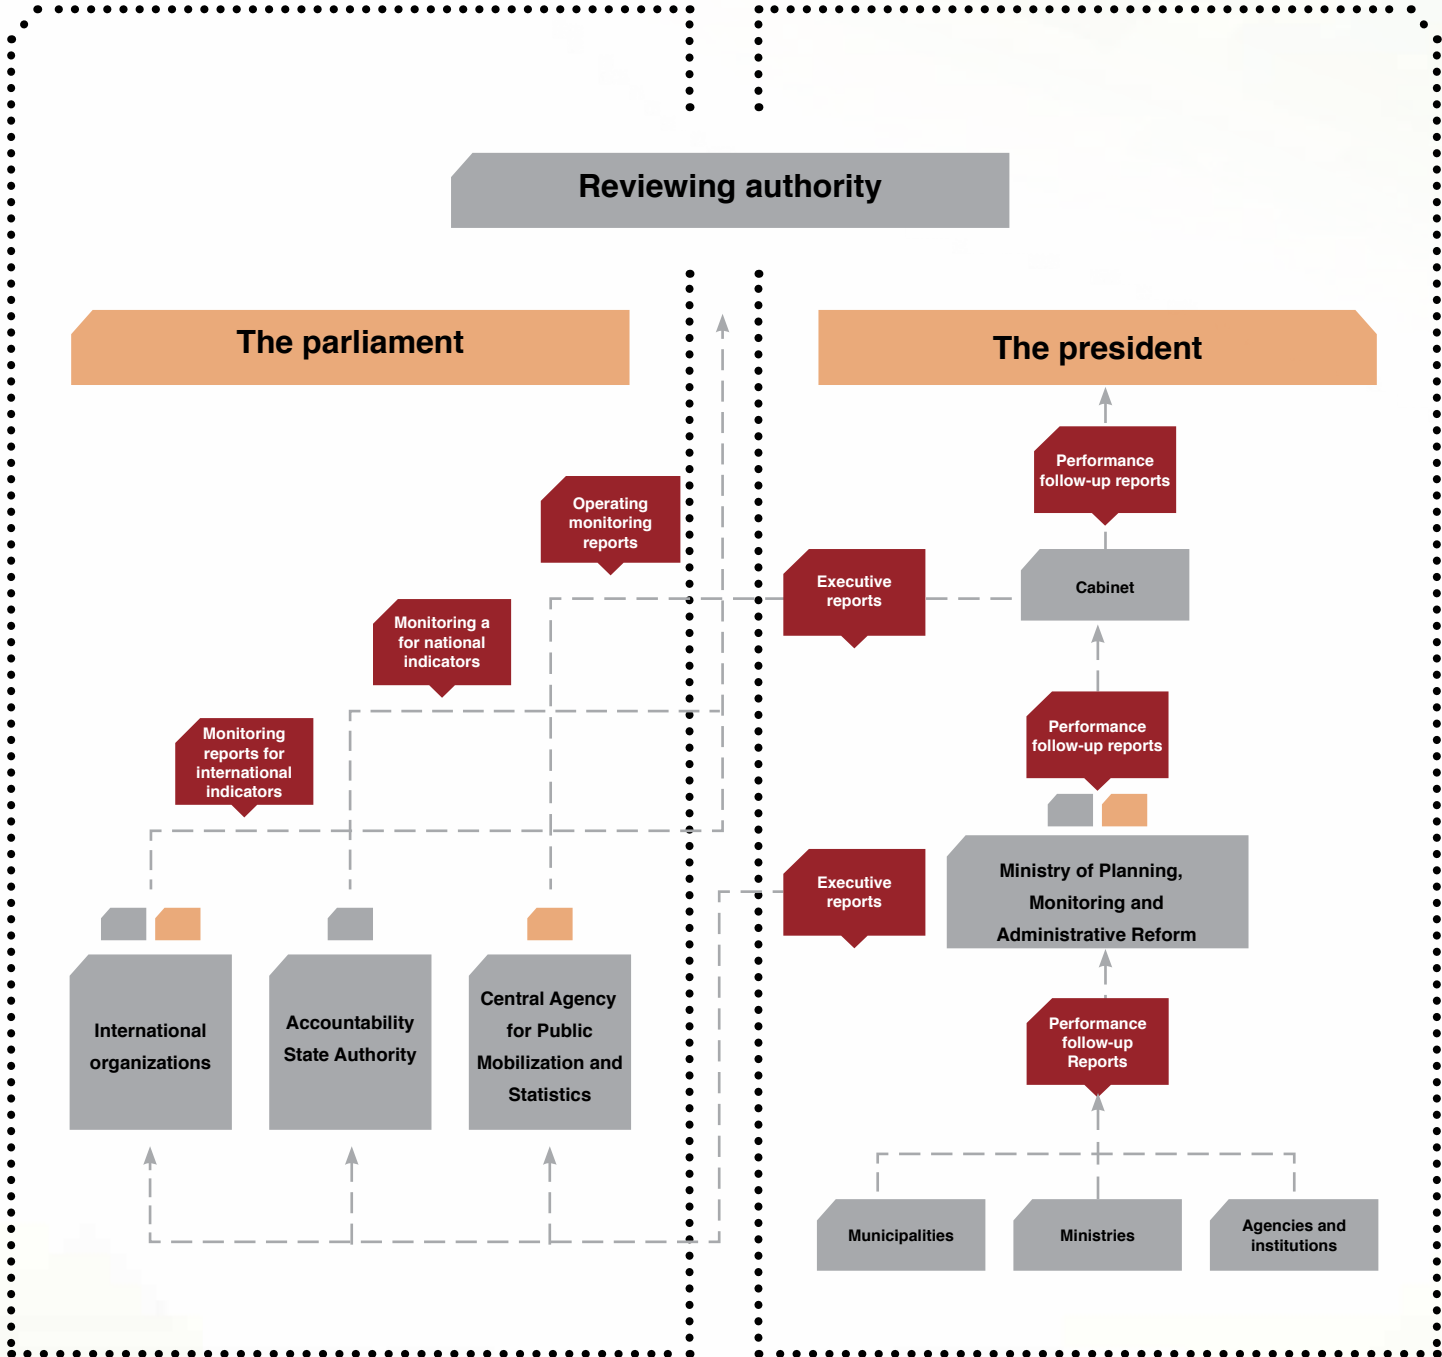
Reviewing authority

The parliament

Operating monitoring reports

Monitoring a for national indicators

Monitoring reports for international indicators

International organizations

Accountability State Authority

Central Agency for Public Mobilization and Statistics

The president

Performance follow-up reports

Cabinet

Executive reports

Performance follow-up reports

Ministry of Planning, Monitoring and Administrative Reform

Executive reports

Performance follow-up Reports

Municipalities

Ministries

Agencies and institutions